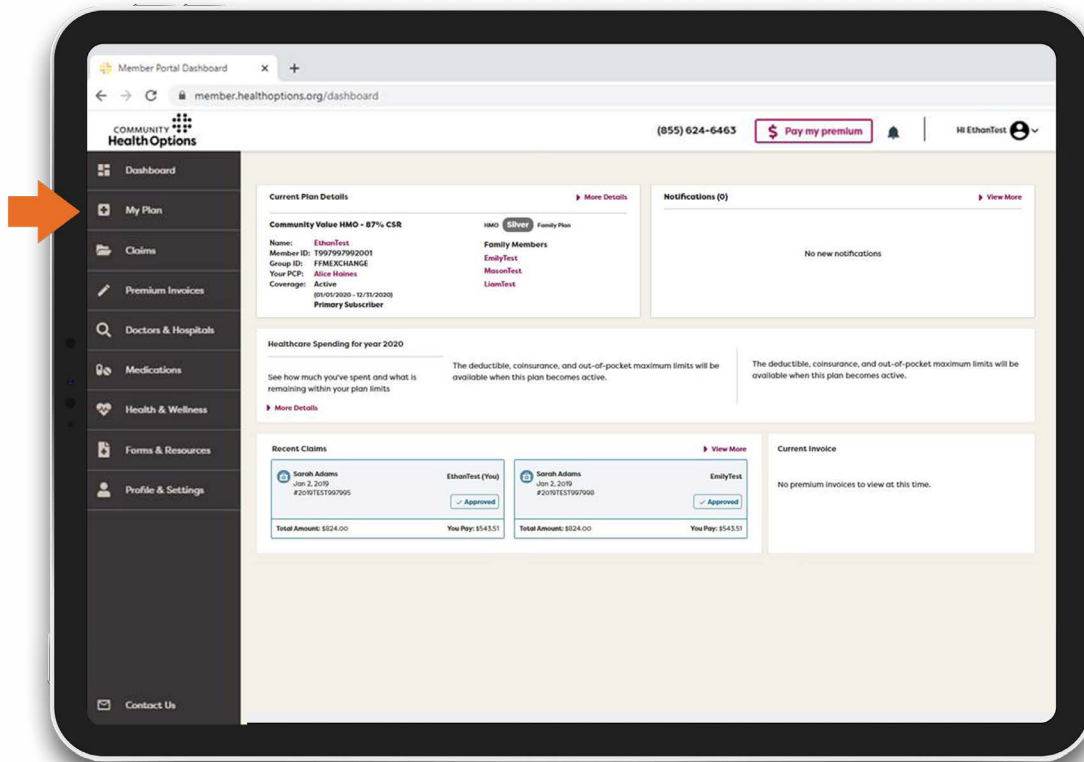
Member Portal Dashboard ×

member.healthoptions.org/dashboard

COMMUNITY Health Options

(855) 624-6463

$ Pay my premium

Hi EthanTest

Dashboard

My Plan

Claims

Premium Invoices

Doctors & Hospitals

Medications

Health & Wellness

Forms & Resources

Profile & Settings

Contact Us

Current Plan Details

More Details

Community Value HMO - 87% CSR

HMO Silver Family Plan

Name: EthanTest
Member ID: T997997992001
Group ID: FFMEXCHANGE
Your PCP: Alice Haines
Coverage: Active
(01/01/2020 - 12/31/2020)
Primary Subscriber

Family Members
EmilyTest
MasonTest
LiamTest

Notifications (0)

View More

No new notifications

Healthcare Spending for year 2020

See how much you've spent and what is remaining within your plan limits

More Details

The deductible, coinsurance, and out-of-pocket maximum limits will be available when this plan becomes active.

The deductible, coinsurance, and out-of-pocket maximum limits will be available when this plan becomes active.

Recent Claims

View More

Sarah Adams
Jan 2, 2019
#2019TEST997995

EthanTest (You)

Approved

Total Amount: $824.00

You Pay: $543.51

Sarah Adams
Jan 2, 2019
#2019TEST997998

EmilyTest

Approved

Total Amount: $824.00

You Pay: $543.51

Current Invoice

No premium invoices to view at this time.